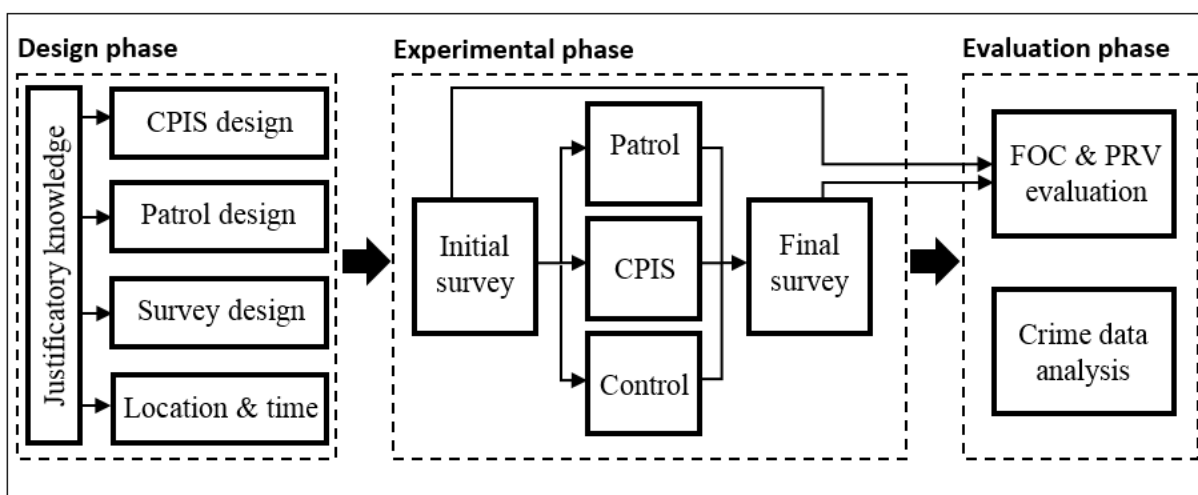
Design phase

Justificatory knowledge

CPIS design

Patrol design

Survey design

Location & time

Experimental phase

Initial survey

Patrol

CPIS

Control

Final survey

Evaluation phase

FOC & PRV evaluation

Crime data analysis